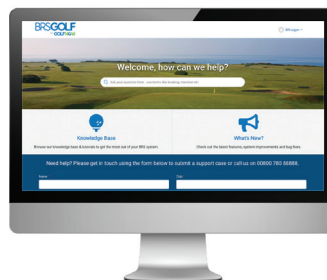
BRSGOLF
GOLFNOW

BRS login

Welcome, how can we help?

Ask your question here - e.g. how to set up booking restrictions

Knowledge Base
Browse our knowledge base & tutorials to get the most out of your BRS system.

What's New?
Check out the latest features, system improvements and bug fixes.

Need help? Please get in touch using the form below to submit a support case or call us on 00800 760 56888.

Name
Club